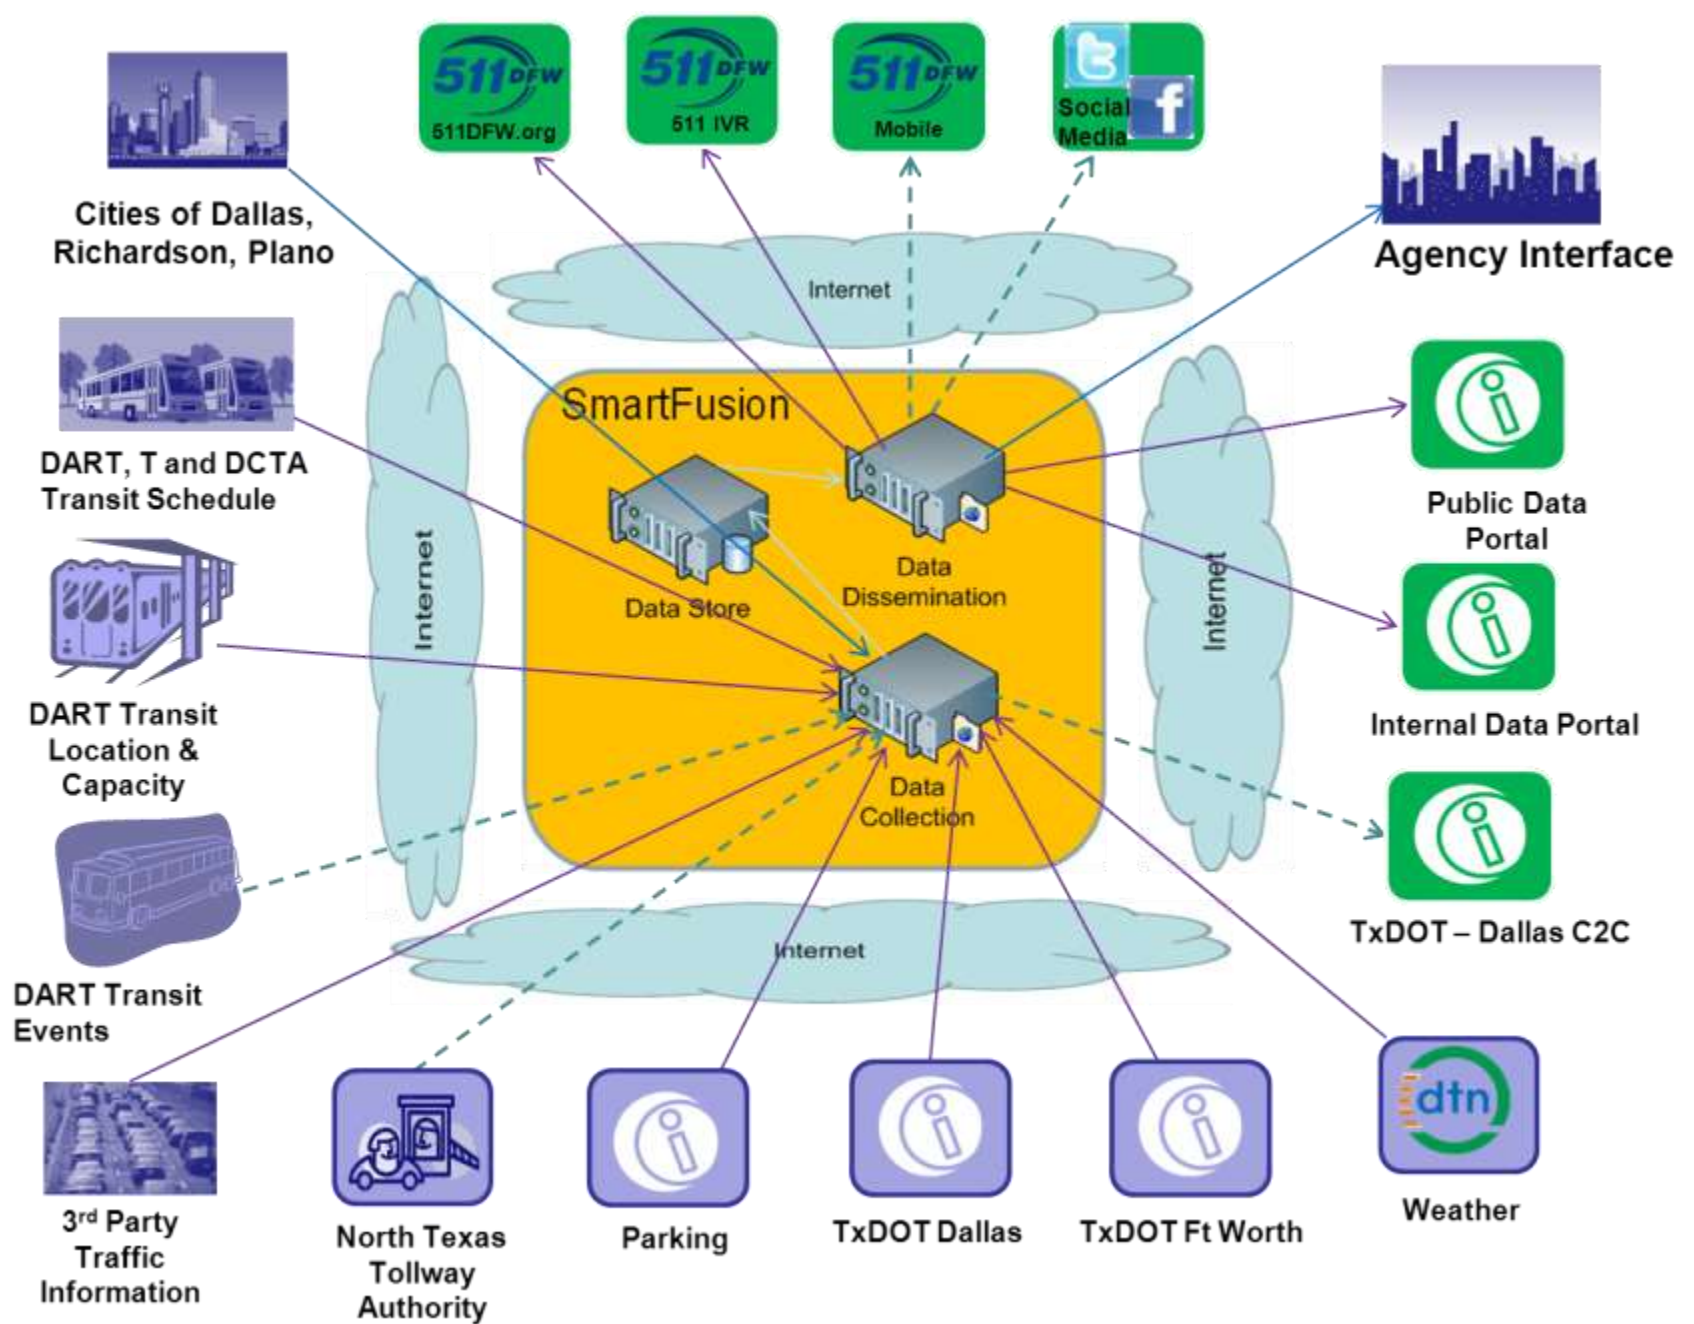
511DFW
511DFW.org

511DFW
511 IVR

511DFW
Mobile

Social Media

Cities of Dallas, Richardson, Plano

Agency Interface

Internet

SmartFusion

DART, T and DCTA Transit Schedule

Internet

Data Store

Data Dissemination

Internet

Public Data Portal

Internal Data Portal

DART Transit Location & Capacity

Data Collection

TxDOT – Dallas C2C

DART Transit Events

Internet

3rd Party Traffic Information

North Texas Tollway Authority

Parking

TxDOT Dallas

TxDOT Ft Worth

dtn

Weather